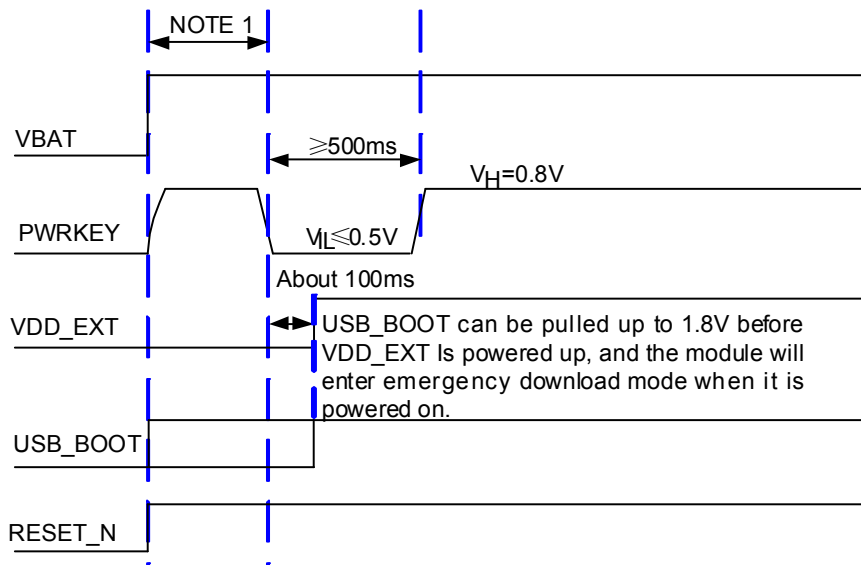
NOTE 1

VBAT

$\geqslant$500ms

$V_H$=0.8V

PWRKEY

$V_{IL}\leqslant$0.5V

About 100ms

VDD_EXT

USB_BOOT can be pulled up to 1.8V before VDD_EXT Is powered up, and the module will enter emergency download mode when it is powered on.

USB_BOOT

RESET_N